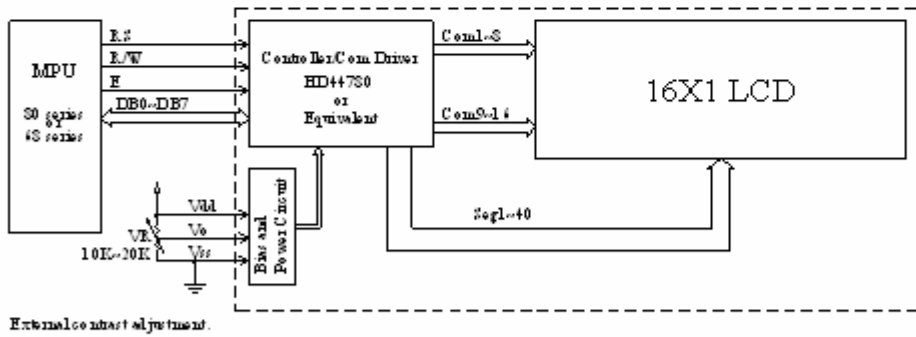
MPU
80 series
68 series

R.S
R/W
E
DB0~DB7

Controller/Com Driver
HD44780
or
Equivalent

Com1~8
Com9~16

16X1 LCD

Vdd
Vo
Vss
VR
10K~20K

Bias and Power Circuit

Seg1~40

External contrast adjustment.